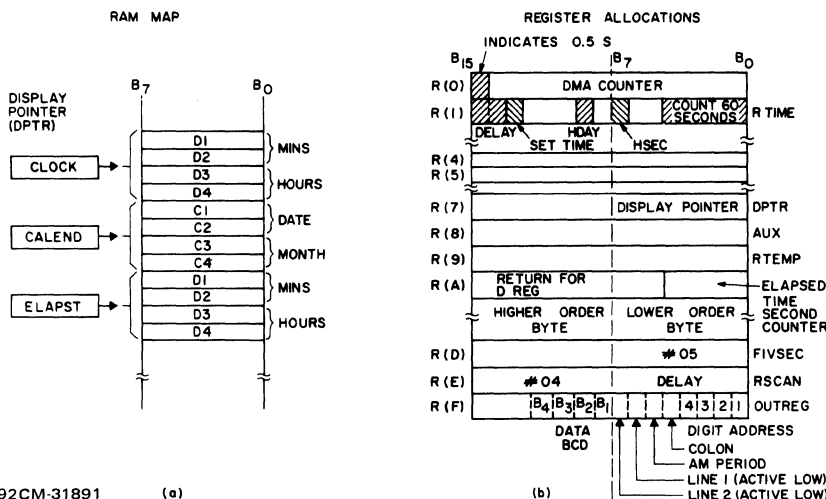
RAM MAP

$B_7$ $B_0$

DISPLAY POINTER (DPTR)

CLOCK
CALEND
ELAPST

D1
D2
D3
D4
MINS
HOURS
C1
C2
C3
C4
DATE
MONTH
D1
D2
D3
D4
MINS
HOURS

92CM-31891 (a)

REGISTER ALLOCATIONS

INDICATES 0.5 S

$B_{15}$ $B_7$ $B_0$

R(0) DMA COUNTER
R(1) COUNT 60 SECONDS R TIME
DELAY SET TIME HDAY HSEC
R(4)
R(5)
R(7) DISPLAY POINTER DPTR
R(8) AUX
R(9) RTEMP
R(A) RETURN FOR D REG
ELAPSED TIME SECOND COUNTER
HIGHER ORDER BYTE
LOWER ORDER BYTE
R(D) #05 FIVSEC
R(E) #04 DELAY RSCAN
R(F) $B_4$ $B_3$ $B_2$ $B_1$ 4 3 2 1 OUTREG

DATA BCD
DIGIT ADDRESS
COLON
AM PERIOD
LINE 1 (ACTIVE LOW)
LINE 2 (ACTIVE LOW)

(b)